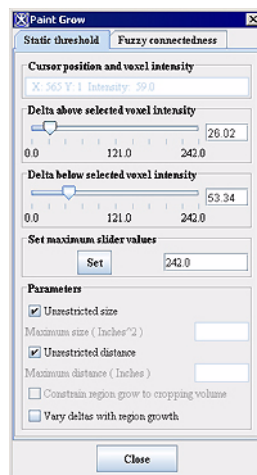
Paint Grow

Static threshold | Fuzzy connectedness

Cursor position and voxel intensity

X: 565 Y: 1 Intensity: 59.0

Delta above selected voxel intensity

26.02

0.0 121.0 242.0

Delta below selected voxel intensity

53.34

0.0 121.0 242.0

Set maximum slider values

Set

242.0

Parameters

Unrestricted size

Maximum size ( Inches^2 )

Unrestricted distance

Maximum distance ( Inches )

Constrain region grow to cropping volume

Vary deltas with region growth

Close